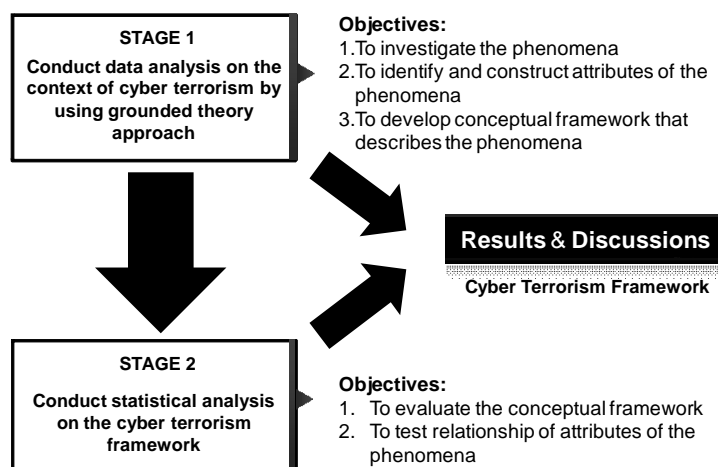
STAGE 1

Conduct data analysis on the context of cyber terrorism by using grounded theory approach

Objectives:
1.To investigate the phenomena
2.To identify and construct attributes of the phenomena
3.To develop conceptual framework that describes the phenomena

Results & Discussions

Cyber Terrorism Framework

STAGE 2

Conduct statistical analysis on the cyber terrorism framework

Objectives:
1. To evaluate the conceptual framework
2. To test relationship of attributes of the phenomena